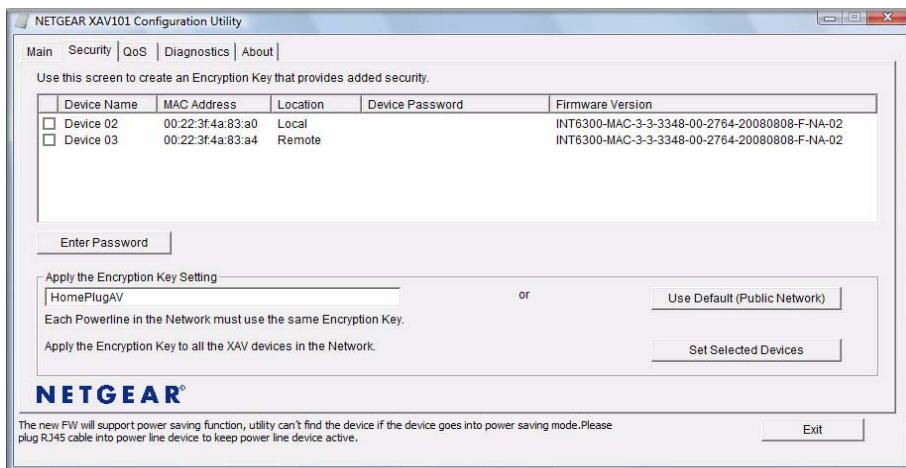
NETGEAR XAV101 Configuration Utility

Main | Security | QoS | Diagnostics | About

Use this screen to create an Encryption Key that provides added security.

| | Device Name | MAC Address | Location | Device Password | Firmware Version |
|---|---|---|---|---|---|
| ☐ | Device 02 | 00:22:3f:4a:83:a0 | Local | | INT6300-MAC-3-3-3348-00-2764-20080808-F-NA-02 |
| ☐ | Device 03 | 00:22:3f:4a:83:a4 | Remote | | INT6300-MAC-3-3-3348-00-2764-20080808-F-NA-02 |

Enter Password

Apply the Encryption Key Setting

HomePlugAV

or

Use Default (Public Network)

Each Powerline in the Network must use the same Encryption Key.

Apply the Encryption Key to all the XAV devices in the Network.

Set Selected Devices

NETGEAR

The new FW will support power saving function, utility can't find the device if the device goes into power saving mode.Please plug RJ45 cable into power line device to keep power line device active.

Exit